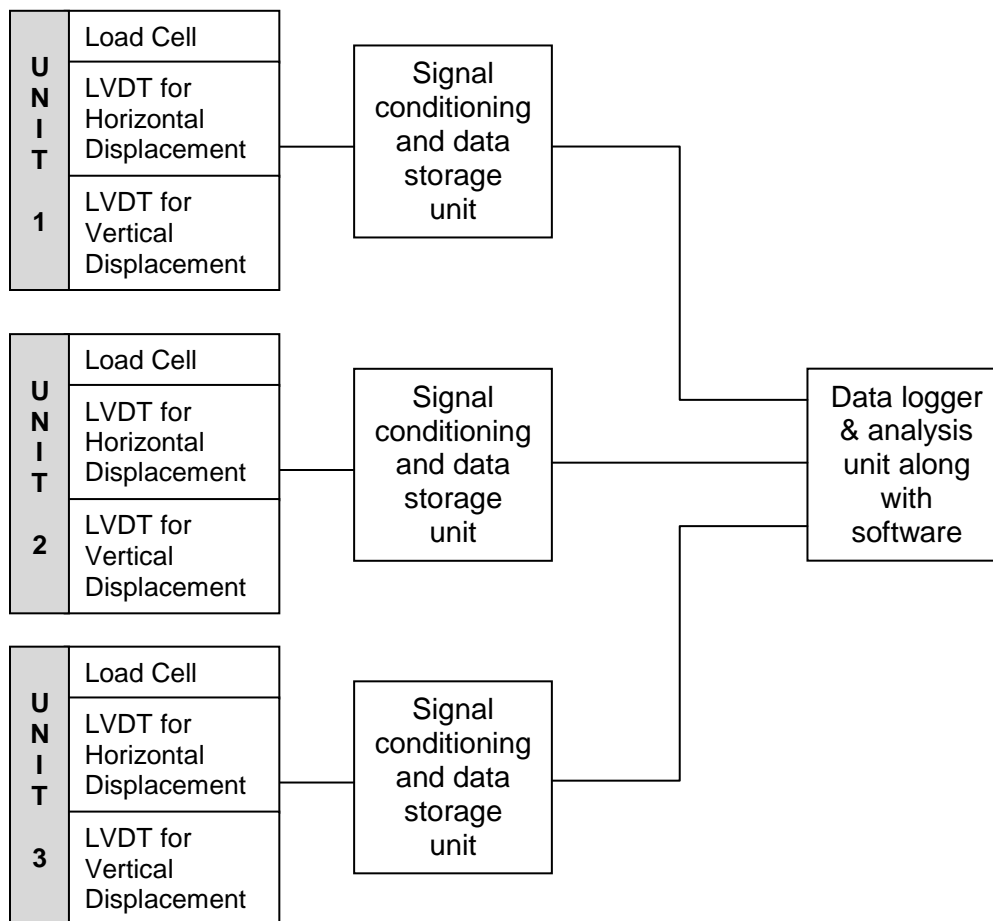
UNIT 1
Load Cell
LVDT for Horizontal Displacement
LVDT for Vertical Displacement

Signal conditioning and data storage unit

UNIT 2
Load Cell
LVDT for Horizontal Displacement
LVDT for Vertical Displacement

Signal conditioning and data storage unit

Data logger & analysis unit along with software

UNIT 3
Load Cell
LVDT for Horizontal Displacement
LVDT for Vertical Displacement

Signal conditioning and data storage unit